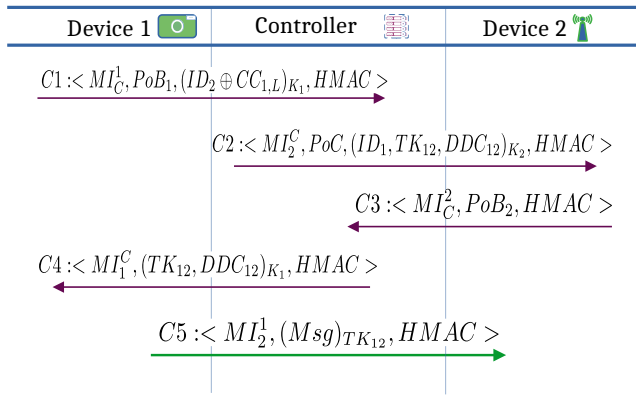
Device 1 Controller Device 2

$C1 :< MI_C^1, PoB_1, (ID_2 \oplus CC_{1,L})_{K_1}, HMAC >$

$C2 :< MI_2^C, PoC, (ID_1, TK_{12}, DDC_{12})_{K_2}, HMAC >$

$C3 :< MI_C^2, PoB_2, HMAC >$

$C4 :< MI_1^C, (TK_{12}, DDC_{12})_{K_1}, HMAC >$

$C5 :< MI_2^1, (Msg)_{TK_{12}}, HMAC >$